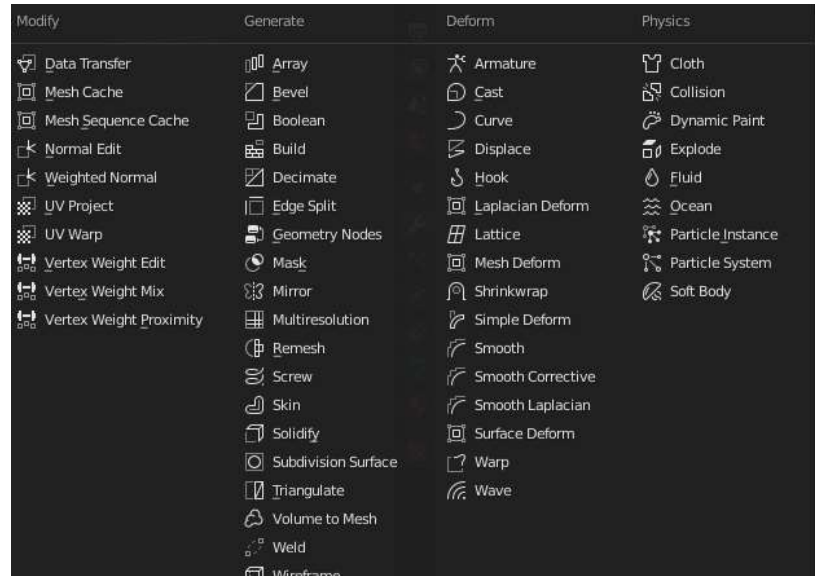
Modify

Data Transfer
Mesh Cache
Mesh Sequence Cache
Normal Edit
Weighted Normal
UV Project
UV Warp
Vertex Weight Edit
Vertex Weight Mix
Vertex Weight Proximity

Generate

Array
Bevel
Boolean
Build
Decimate
Edge Split
Geometry Nodes
Mask
Mirror
Multiresolution
Remesh
Screw
Skin
Solidify
Subdivision Surface
Triangulate
Volume to Mesh
Weld
Wireframe

Deform

Armature
Cast
Curve
Displace
Hook
Laplacian Deform
Lattice
Mesh Deform
Shrinkwrap
Simple Deform
Smooth
Smooth Corrective
Smooth Laplacian
Surface Deform
Warp
Wave

Physics

Cloth
Collision
Dynamic Paint
Explode
Fluid
Ocean
Particle Instance
Particle System
Soft Body